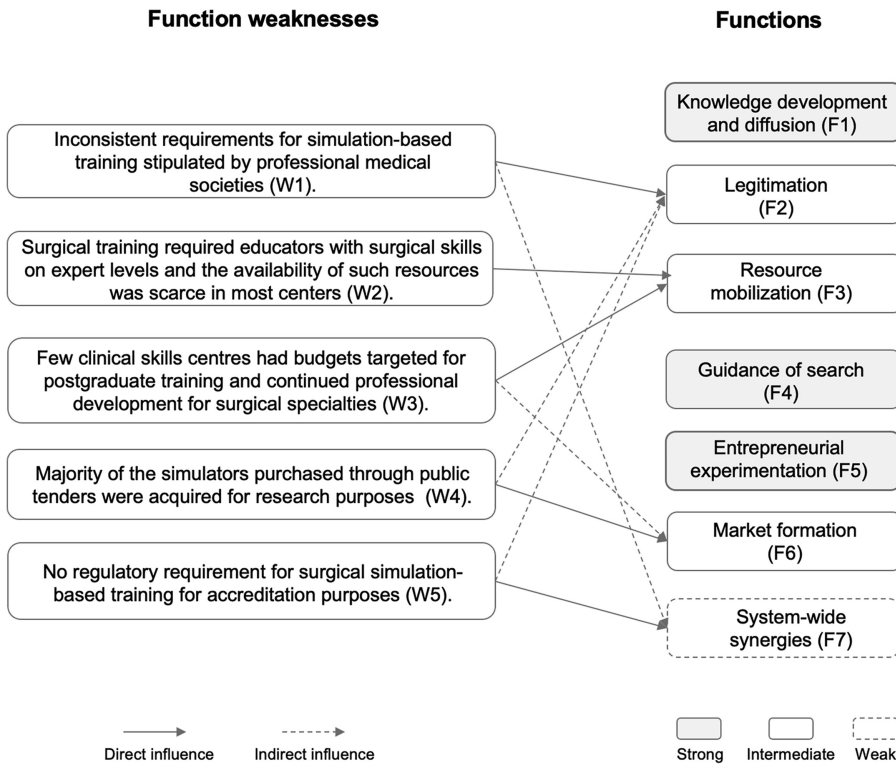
Function weaknesses

Functions

Inconsistent requirements for simulation-based training stipulated by professional medical societies (W1).

Surgical training required educators with surgical skills on expert levels and the availability of such resources was scarce in most centers (W2).

Few clinical skills centres had budgets targeted for postgraduate training and continued professional development for surgical specialties (W3).

Majority of the simulators purchased through public tenders were acquired for research purposes (W4).

No regulatory requirement for surgical simulation-based training for accreditation purposes (W5).

Knowledge development and diffusion (F1)

Legitimation (F2)

Resource mobilization (F3)

Guidance of search (F4)

Entrepreneurial experimentation (F5)

Market formation (F6)

System-wide synergies (F7)

Direct influence

Indirect influence

Strong

Intermediate

Weak